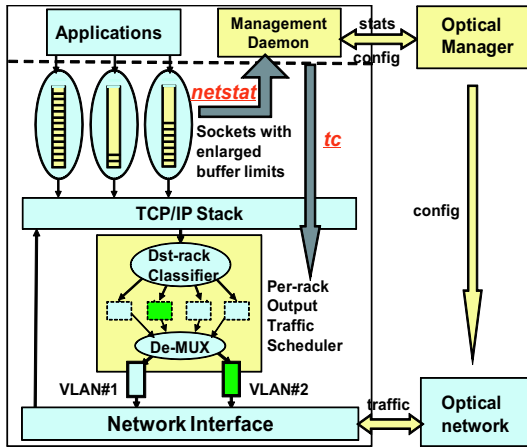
Applications

Management Daemon

stats

config

Optical Manager

netstat

tc

Sockets with enlarged buffer limits

TCP/IP Stack

config

Dst-rack Classifier

Per-rack Output Traffic Scheduler

De-MUX

VLAN#1

VLAN#2

traffic

Network Interface

Optical network